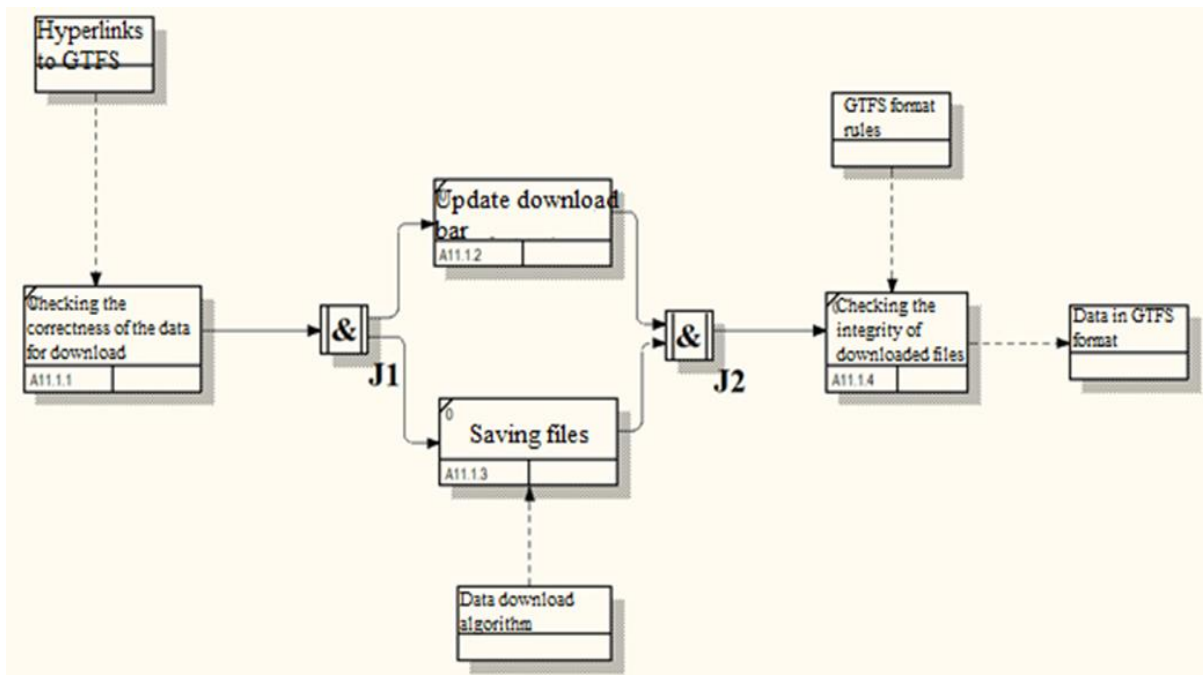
Hyperlinks to GTFS

GTFS format rules

Update download bar
A11.1.2

Checking the correctness of the data for download
A11.1.1

&
J1

&
J2

Checking the integrity of downloaded files
A11.1.4

Data in GTFS format

0
Saving files
A11.1.3

Data download algorithm